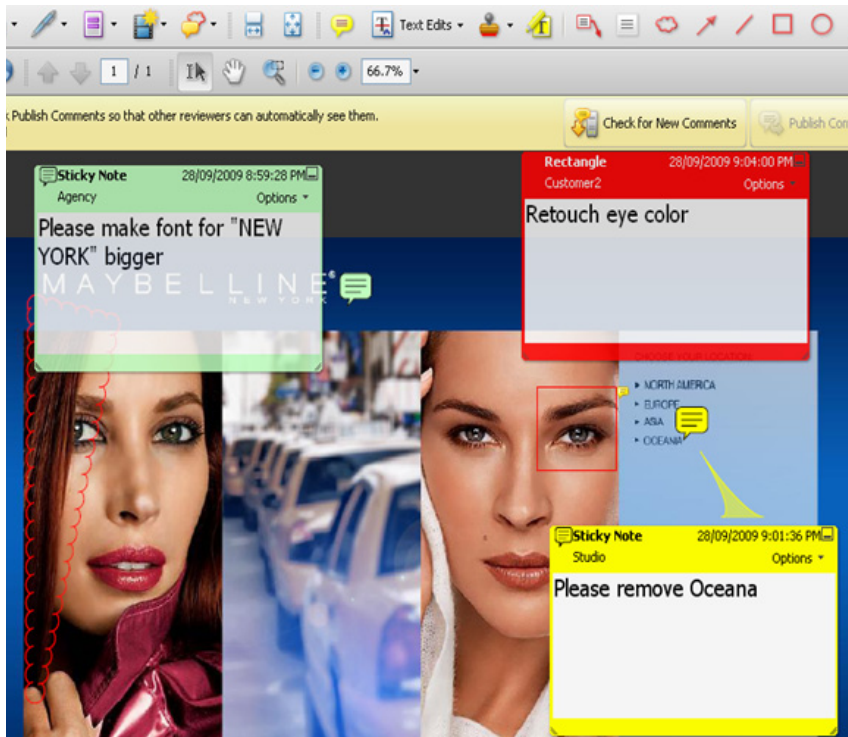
Text Edits

1 / 1

66.7%

Publish Comments so that other reviewers can automatically see them.

Check for New Comments

Publish Com

Sticky Note 28/09/2009 8:59:28 PM
Agency
Options

Please make font for "NEW YORK" bigger

Rectangle 28/09/2009 9:04:00 PM
Customer2
Options

Retouch eye color

MAYBELLINE
NEW YORK

CHOOSE YOUR LOCATION
NORTH AMERICA
EUROPE
ASIA
OCEANA

Sticky Note 28/09/2009 9:01:36 PM
Studio
Options

Please remove Oceana